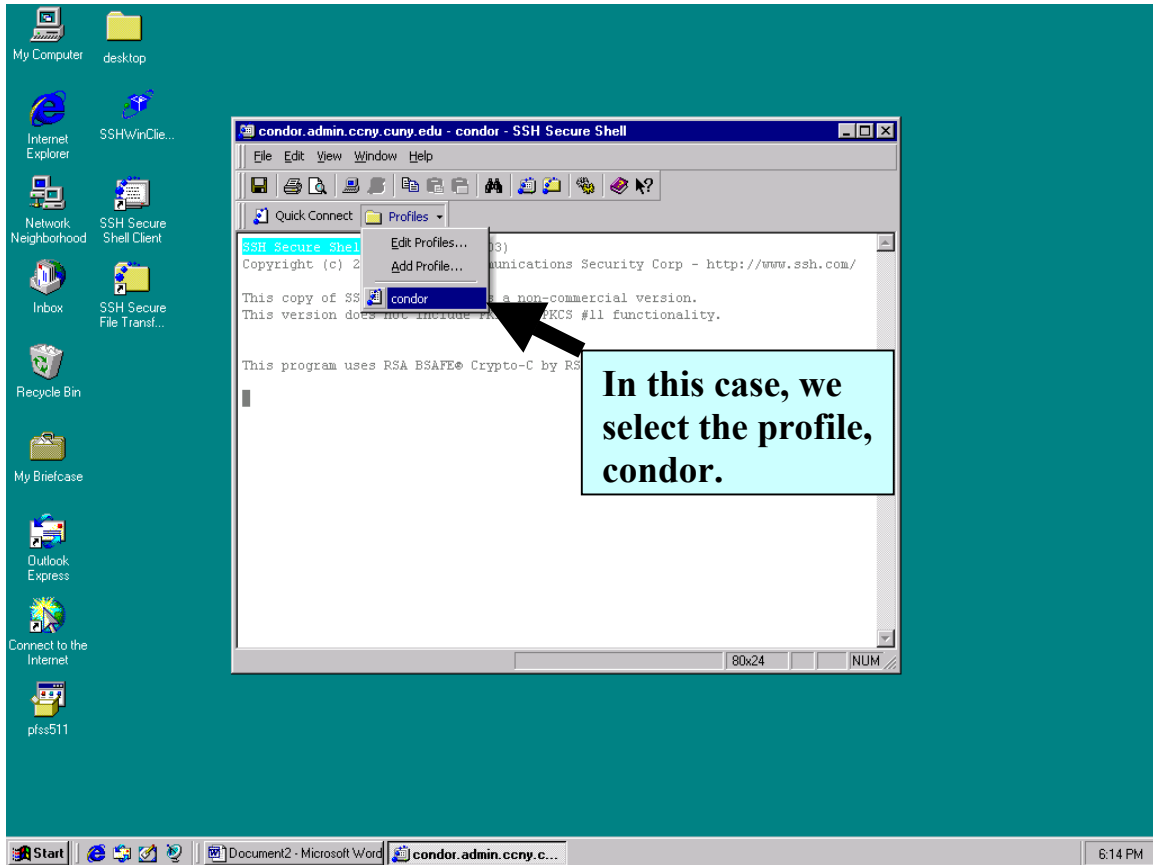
My Computer
desktop
Internet Explorer
SSHWinClie...
Network Neighborhood
SSH Secure Shell Client
Inbox
SSH Secure File Transf...
Recycle Bin
My Briefcase
Outlook Express
Connect to the Internet
pfss511

condor.admin.ccny.cuny.edu - condor - SSH Secure Shell

File Edit View Window Help

Quick Connect Profiles

Edit Profiles...
Add Profile...
condor

SSH Secure Shel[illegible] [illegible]03)
Copyright (c) 2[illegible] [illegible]munications Security Corp - http://www.ssh.com/

This copy of SS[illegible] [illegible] a non-commercial version.
This version do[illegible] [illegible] PKCS #11 functionality.

This program uses RSA BSAFE® Crypto-C by RS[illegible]

In this case, we select the profile, condor.

80x24
NUM

Start
Document2 - Microsoft Word
condor.admin.ccny.c...
6:14 PM